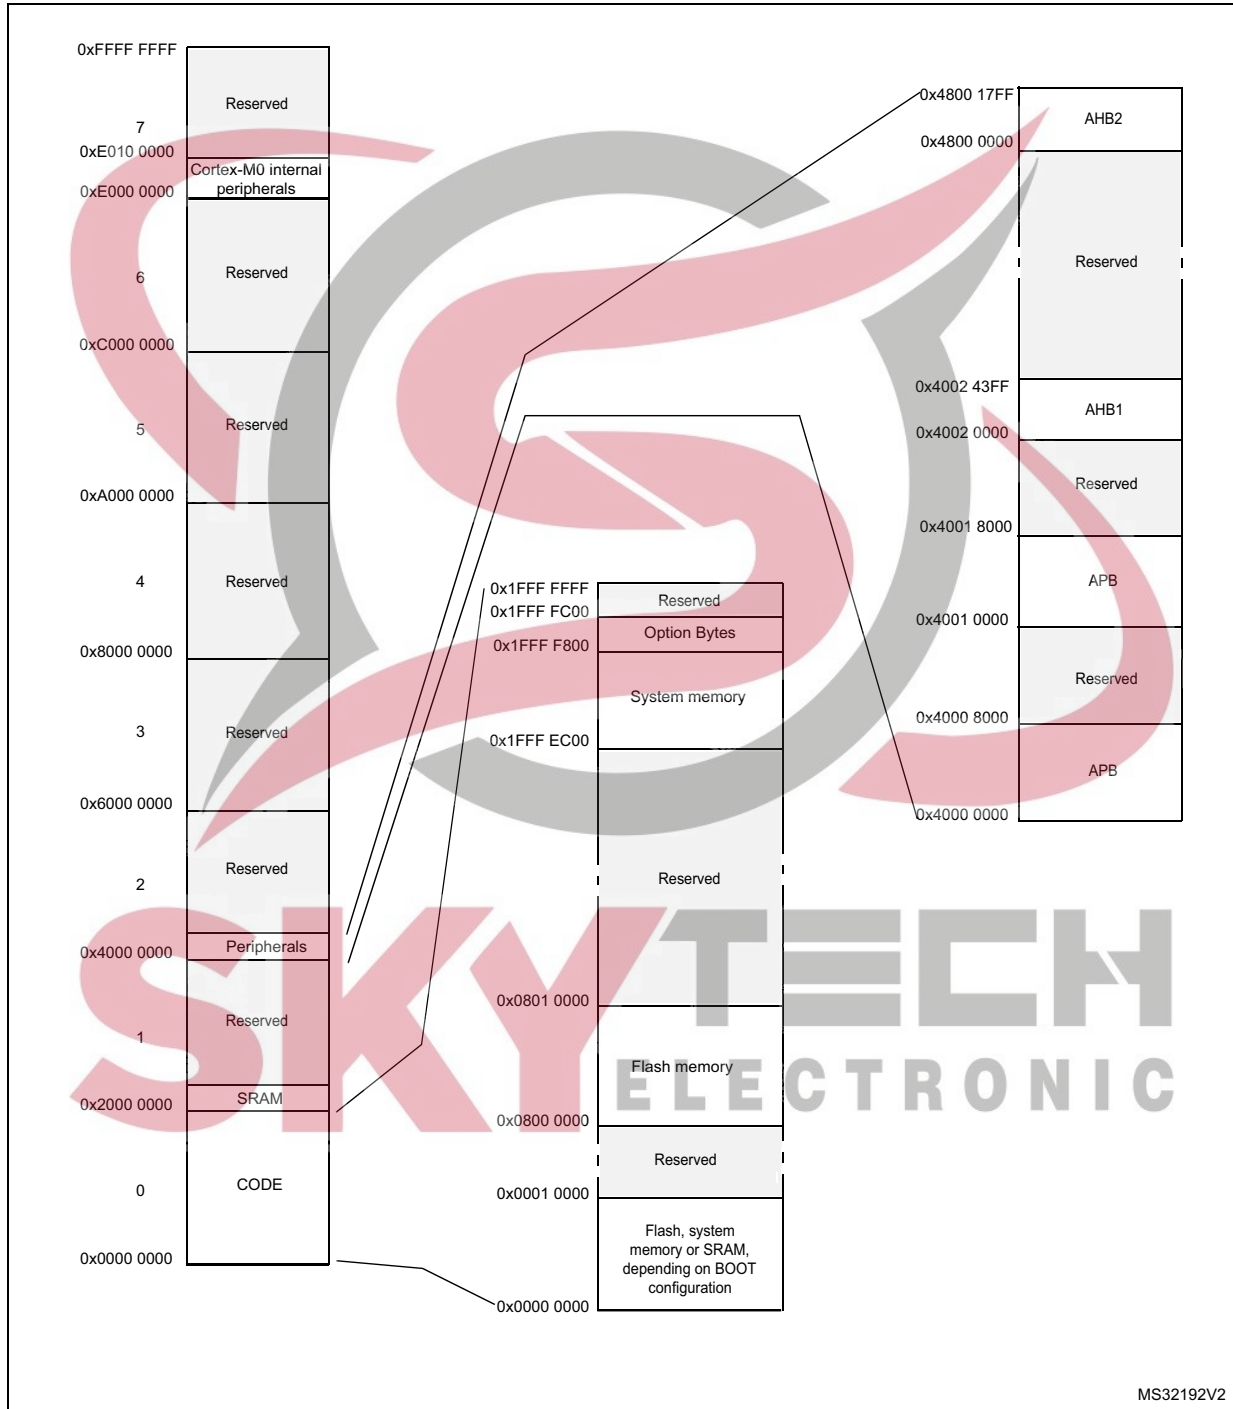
0xFFFF FFFF
Reserved
7
0xE010 0000
Cortex-M0 internal peripherals
0xE000 0000
Reserved
6
0xC000 0000
Reserved
5
0xA000 0000
Reserved
4
0x8000 0000
Reserved
3
0x6000 0000
Reserved
2
Peripherals
0x4000 0000
Reserved
1
SRAM
0x2000 0000
CODE
0
0x0000 0000

0x1FFF FFFF
Reserved
0x1FFF FC00
Option Bytes
0x1FFF F800
System memory
0x1FFF EC00
Reserved
0x0801 0000
Flash memory
0x0800 0000
Reserved
0x0001 0000
Flash, system memory or SRAM, depending on BOOT configuration
0x0000 0000

0x4800 17FF
AHB2
0x4800 0000
Reserved
0x4002 43FF
AHB1
0x4002 0000
Reserved
0x4001 8000
APB
0x4001 0000
Reserved
0x4000 8000
APB
0x4000 0000

SKYTECH
ELECTRONIC

MS32192V2